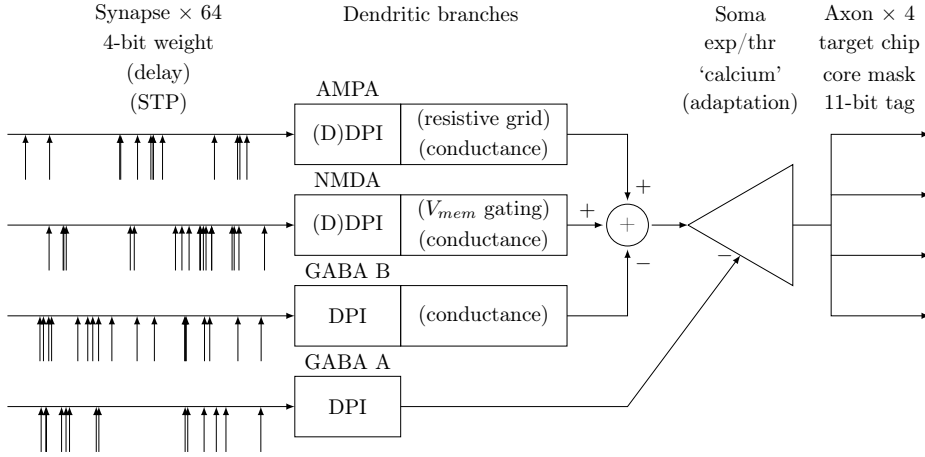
Synapse × 64
4-bit weight
(delay)
(STP)

Dendritic branches

Soma
exp/thr
'calcium'
(adaptation)

Axon × 4
target chip
core mask
11-bit tag

AMPA
(D)DPI
(resistive grid)
(conductance)

NMDA
(D)DPI
($V_{mem}$ gating)
(conductance)

GABA B
DPI
(conductance)

GABA A
DPI

+
+
+
−
−